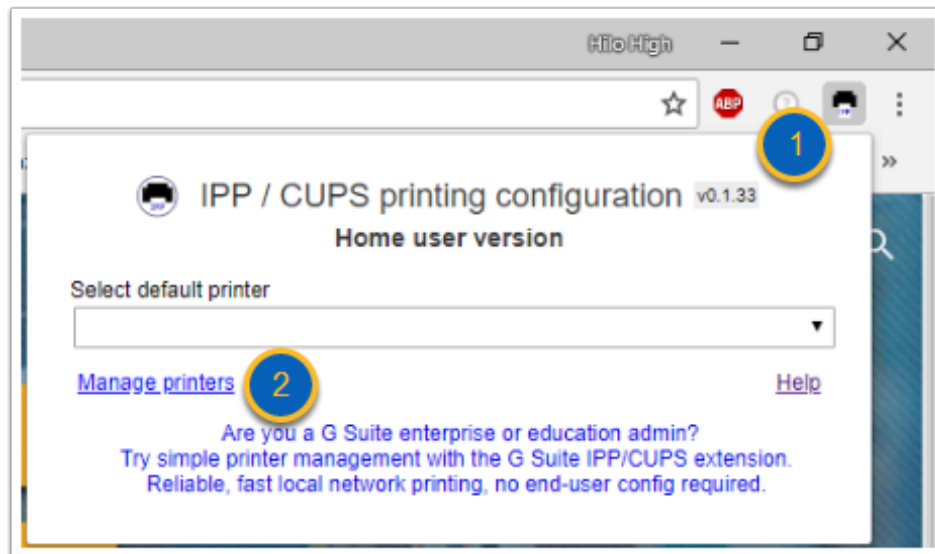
Hilo High

ABP

1

IPP / CUPS printing configuration v0.1.33

Home user version

Select default printer

Manage printers 2 Help

Are you a G Suite enterprise or education admin?
Try simple printer management with the G Suite IPP/CUPS extension.
Reliable, fast local network printing, no end-user config required.